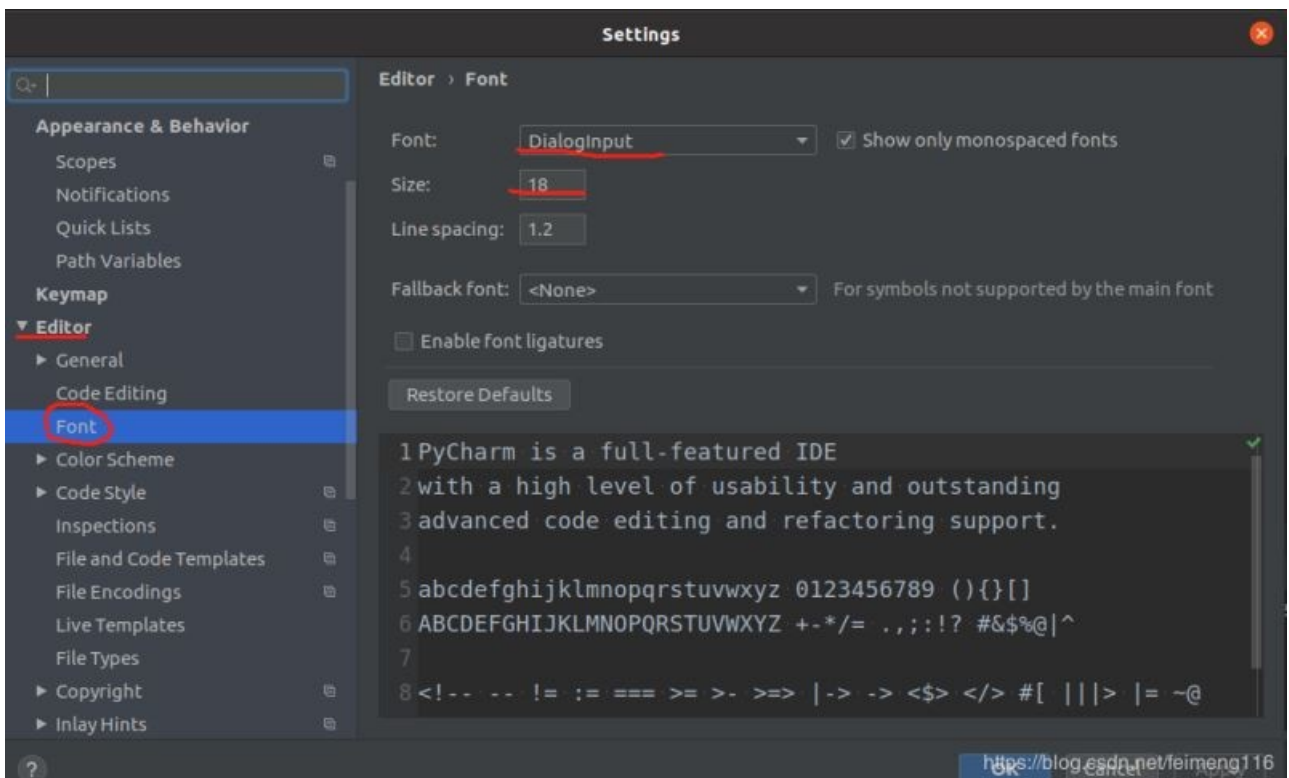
Settings

Q-

Appearance & Behavior
Scopes
Notifications
Quick Lists
Path Variables
Keymap
▼ Editor
► General
Code Editing
Font
► Color Scheme
► Code Style
Inspections
File and Code Templates
File Encodings
Live Templates
File Types
► Copyright
► Inlay Hints

Editor › Font

Font: DialogInput
Show only monospaced fonts
Size: 18
Line spacing: 1.2
Fallback font: <None>
For symbols not supported by the main font
Enable font ligatures
Restore Defaults

1 PyCharm is a full-featured IDE
2 with a high level of usability and outstanding
3 advanced code editing and refactoring support.
4
5 abcdefghijklmnopqrstuvwxyz 0123456789 (){}[]
6 ABCDEFGHIJKLMNOPQRSTUVWXYZ +-*/= .,;:!? #&$%@|^
7
8 <!-- -- != := === >= >- >=> |-> -> <$> </> #[ |||> |= ~@

?
https://blog.csdn.net/leimeng116
OK Cancel Apply